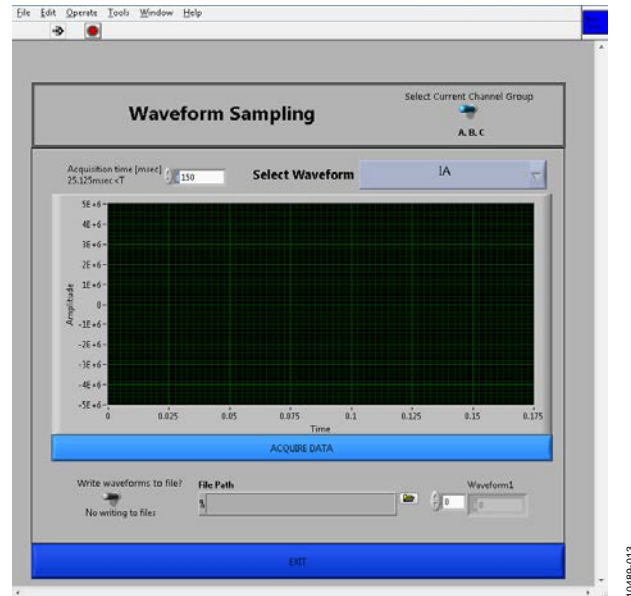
File Edit Operate Tools Window Help

Waveform Sampling

Select Current Channel Group

A, B, C

Acquisition time [msec]
25.125msec<T

150

Select Waveform

IA

5E+6
4E+6
3E+6
2E+6
1E+6
0
-1E+6
-2E+6
-3E+6
-4E+6
-5E+6

Amplitude

0
0.025
0.05
0.075
0.1
0.125
0.15
0.175

Time

ACQUIRE DATA

Write waveforms to file?

No writing to files

File Path

%

Waveform1

0

EXIT

10489-013